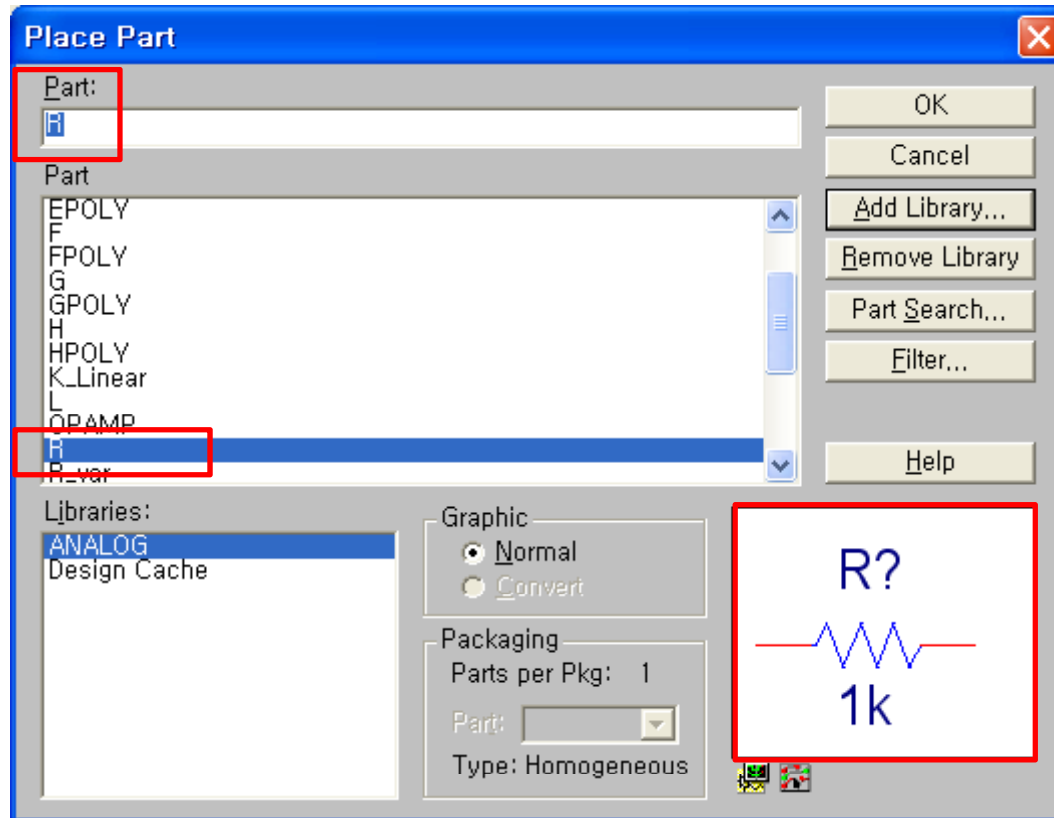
Place Part

Part:
R

Part
EPOLY
F
FPOLY
G
GPOLY
H
HPOLY
K_Linear
L
OPAMP
R
R_var

OK
Cancel
Add Library...
Remove Library
Part Search...
Filter...
Help

Libraries:
ANALOG
Design Cache

Graphic
Normal
Convert

Packaging
Parts per Pkg: 1
Part:
Type: Homogeneous

R?
1k